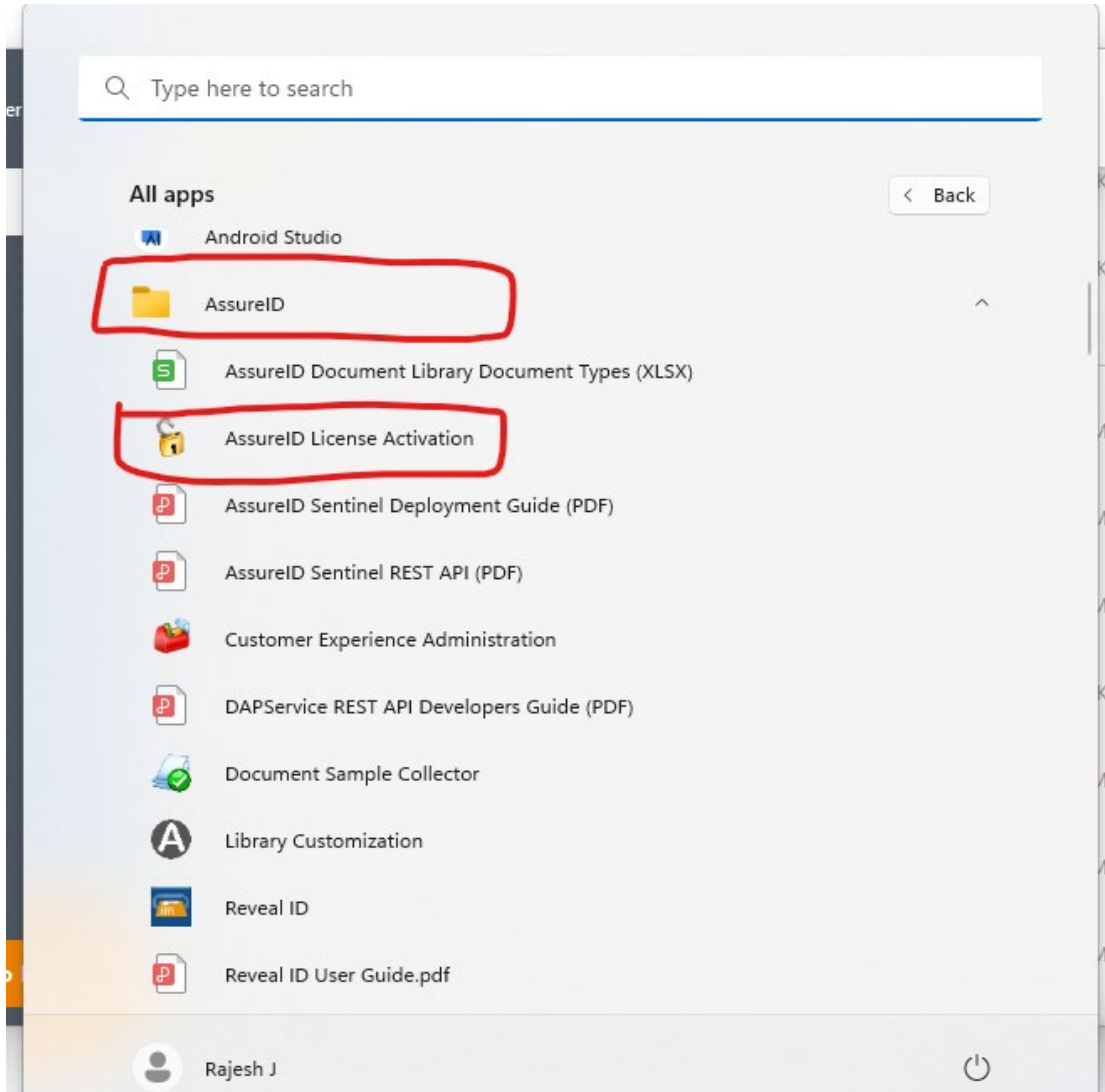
Type here to search

All apps

< Back

Android Studio

AssureID

AssureID Document Library Document Types (XLSX)

AssureID License Activation

AssureID Sentinel Deployment Guide (PDF)

AssureID Sentinel REST API (PDF)

Customer Experience Administration

DAPService REST API Developers Guide (PDF)

Document Sample Collector

Library Customization

Reveal ID

Reveal ID User Guide.pdf

Rajesh J